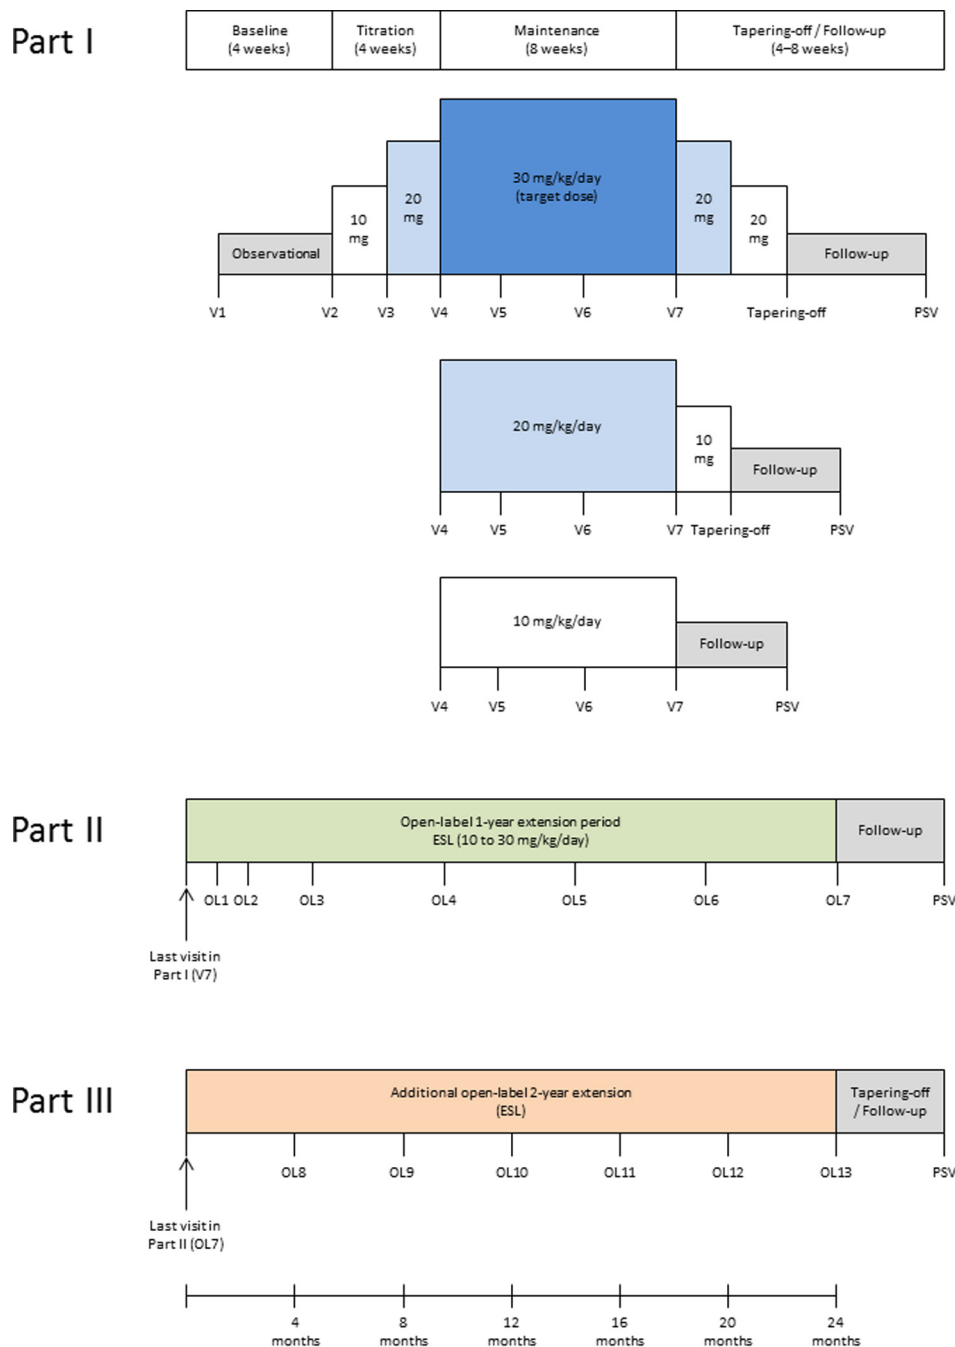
Part I

| Baseline (4 weeks) | Titration (4 weeks) | Maintenance (8 weeks) | Tapering-off / Follow-up (4–8 weeks) |
|---|---|---|---|

30 mg/kg/day (target dose)

10 mg

20 mg

20 mg

20 mg

Observational

Follow-up

V1 V2 V3 V4 V5 V6 V7 Tapering-off PSV

20 mg/kg/day

10 mg

Follow-up

V4 V5 V6 V7 Tapering-off PSV

10 mg/kg/day

Follow-up

V4 V5 V6 V7 PSV

Part II

Open-label 1-year extension period
ESL (10 to 30 mg/kg/day)

Follow-up

OL1 OL2 OL3 OL4 OL5 OL6 OL7 PSV

Last visit in Part I (V7)

Part III

Additional open-label 2-year extension
(ESL)

Tapering-off / Follow-up

OL8 OL9 OL10 OL11 OL12 OL13 PSV

Last visit in Part II (OL7)

4 months 8 months 12 months 16 months 20 months 24 months